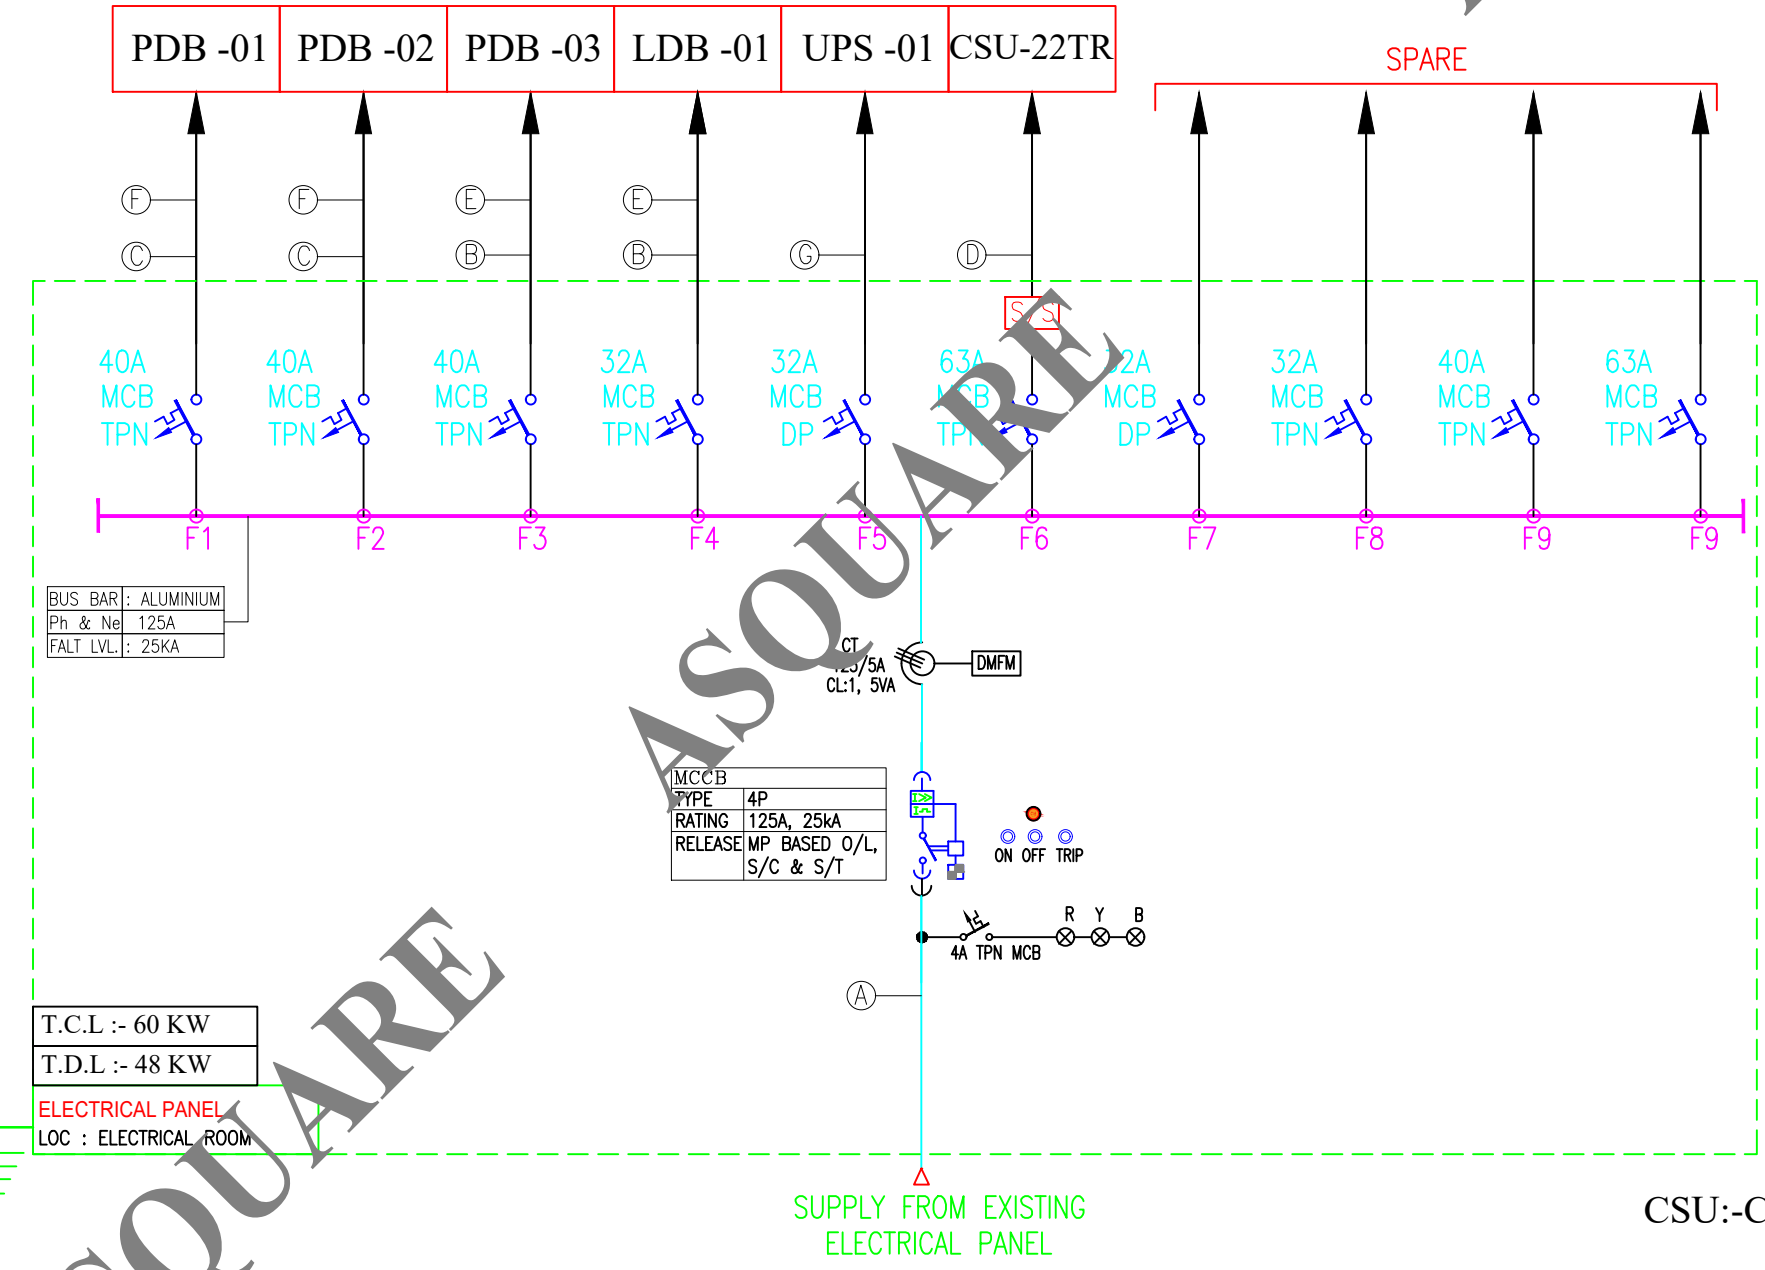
| PDB -01 | PDB -02 | PDB -03 | LDB -01 | UPS -01 | CSU-22TR |
|---|---|---|---|---|---|

SPARE

F C F C E B E B G D

S/S

40A MCB TPN
40A MCB TPN
40A MCB TPN
32A MCB TPN
32A MCB DP
63A MCB TPN
32A MCB DP
32A MCB TPN
40A MCB TPN
63A MCB TPN

F1 F2 F3 F4 F5 F6 F7 F8 F9 F9

| BUS BAR | : ALUMINIUM |
|---|---|
| Ph & Ne | 125A |
| FALT LVL. | : 25KA |

CT 125/5A CL:1, 5VA

DMFM

| MCCB | |
|---|---|
| TYPE | 4P |
| RATING | 125A, 25kA |
| RELEASE | MP BASED O/L, S/C & S/T |

ON OFF TRIP

R Y B

4A TPN MCB

A

| T.C.L :- 60 KW |
|---|
| T.D.L :- 48 KW |

ELECTRICAL PANEL
LOC : ELECTRICAL ROOM

SUPPLY FROM EXISTING ELECTRICAL PANEL

CSU:-C

ASQUARE
ASQUARE